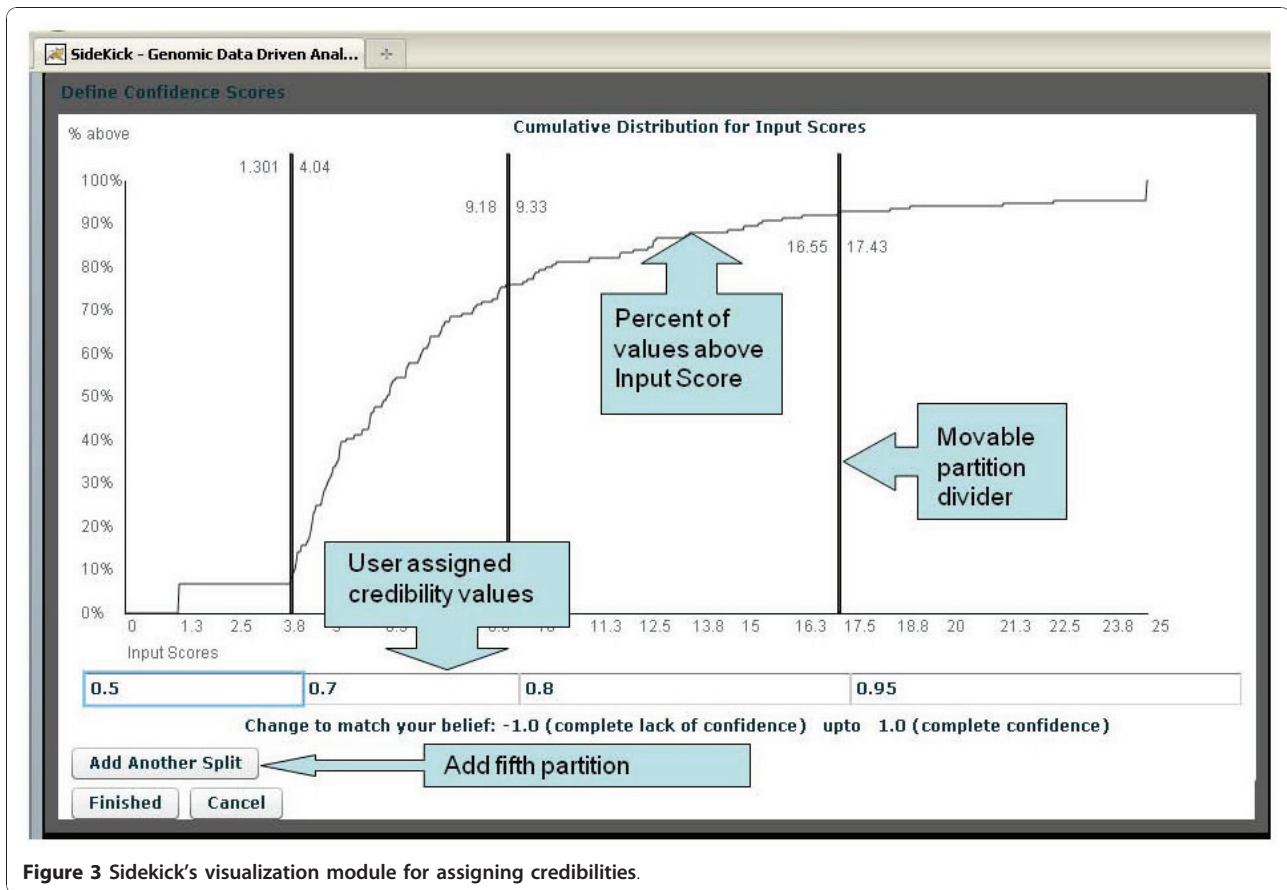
SideKick - Genomic Data Driven Anal...

Define Confidence Scores

% above

Cumulative Distribution for Input Scores

1.301 4.04

9.18 9.33

16.55 17.43

100%
90%
80%
70%
60%
50%
40%
30%
20%
10%
0%

Percent of values above Input Score

Movable partition divider

User assigned credibility values

0 1.3 2.5 3.8 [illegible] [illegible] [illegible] 10 11.3 12.5 13.8 15 16.3 17.5 18.8 20 21.3 22.5 23.8 25

Input Scores

| 0.5 | 0.7 | 0.8 | 0.95 |
|---|---|---|---|

Change to match your belief: -1.0 (complete lack of confidence) upto 1.0 (complete confidence)

Add Another Split

Add fifth partition

Finished Cancel

Figure 3 Sidekick's visualization module for assigning credibilities.